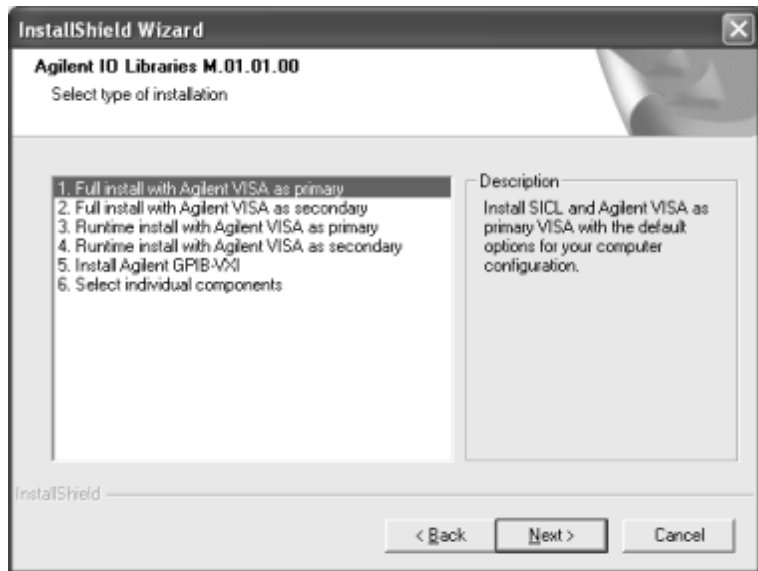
InstallShield Wizard

Agilent IO Libraries M.01.01.00

Select type of installation

1. Full install with Agilent VISA as primary
2. Full install with Agilent VISA as secondary
3. Runtime install with Agilent VISA as primary
4. Runtime install with Agilent VISA as secondary
5. Install Agilent GPIB-VXI
6. Select individual components

Description

Install SICL and Agilent VISA as primary VISA with the default options for your computer configuration.

InstallShield

< Back

Next >

Cancel